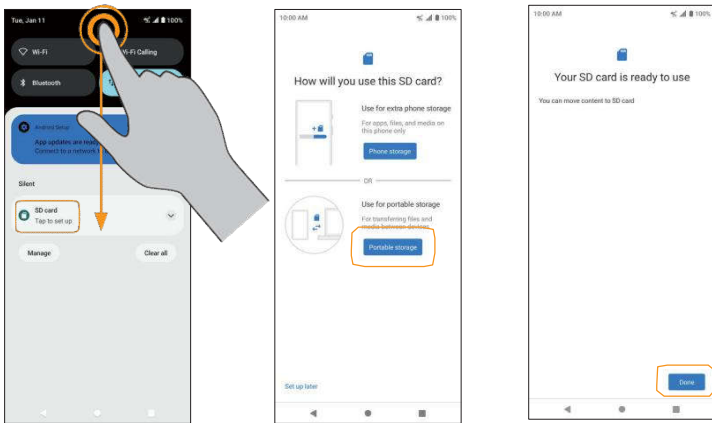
Tue, Jan 11
100%
Wi-Fi
Wi-Fi Calling
Bluetooth
Android Setup
App updates are ready
Connect to a network
Silent
SD card
Tap to set up
Manage
Clear all

10:00 AM
100%
How will you use this SD card?
Use for extra phone storage
For apps, files, and media on this phone only
Phone storage
OR
Use for portable storage
For transferring files and media between devices
Portable storage
Set up later

10:00 AM
100%
Your SD card is ready to use
You can move content to SD card
Done